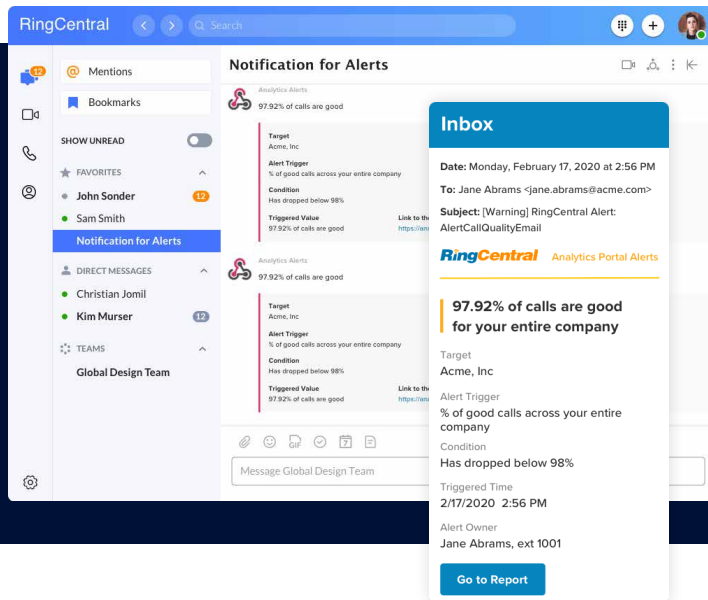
RingCentral

Search

12

Mentions

Bookmarks

SHOW UNREAD

FAVORITES

John Sonder 12

Sam Smith

Notification for Alerts

DIRECT MESSAGES

Christian Jomil

Kim Murser 12

TEAMS

Global Design Team

Notification for Alerts

Analytics Alerts
97.92% of calls are good

Target
Acme, Inc

Alert Trigger
% of good calls across your entire company

Condition
Has dropped below 98%

Triggered Value
97.92% of calls are good

Link to the
https://ana

Analytics Alerts
97.92% of calls are good

Target
Acme, Inc

Alert Trigger
% of good calls across your entire company

Condition
Has dropped below 98%

Triggered Value
97.92% of calls are good

Link to the
https://ana

Message Global Design Team

Inbox

Date: Monday, February 17, 2020 at 2:56 PM

To: Jane Abrams <jane.abrams@acme.com>

Subject: [Warning] RingCentral Alert: AlertCallQualityEmail

RingCentral Analytics Portal Alerts

97.92% of calls are good for your entire company

Target
Acme, Inc

Alert Trigger
% of good calls across your entire company

Condition
Has dropped below 98%

Triggered Time
2/17/2020 2:56 PM

Alert Owner
Jane Abrams, ext 1001

Go to Report